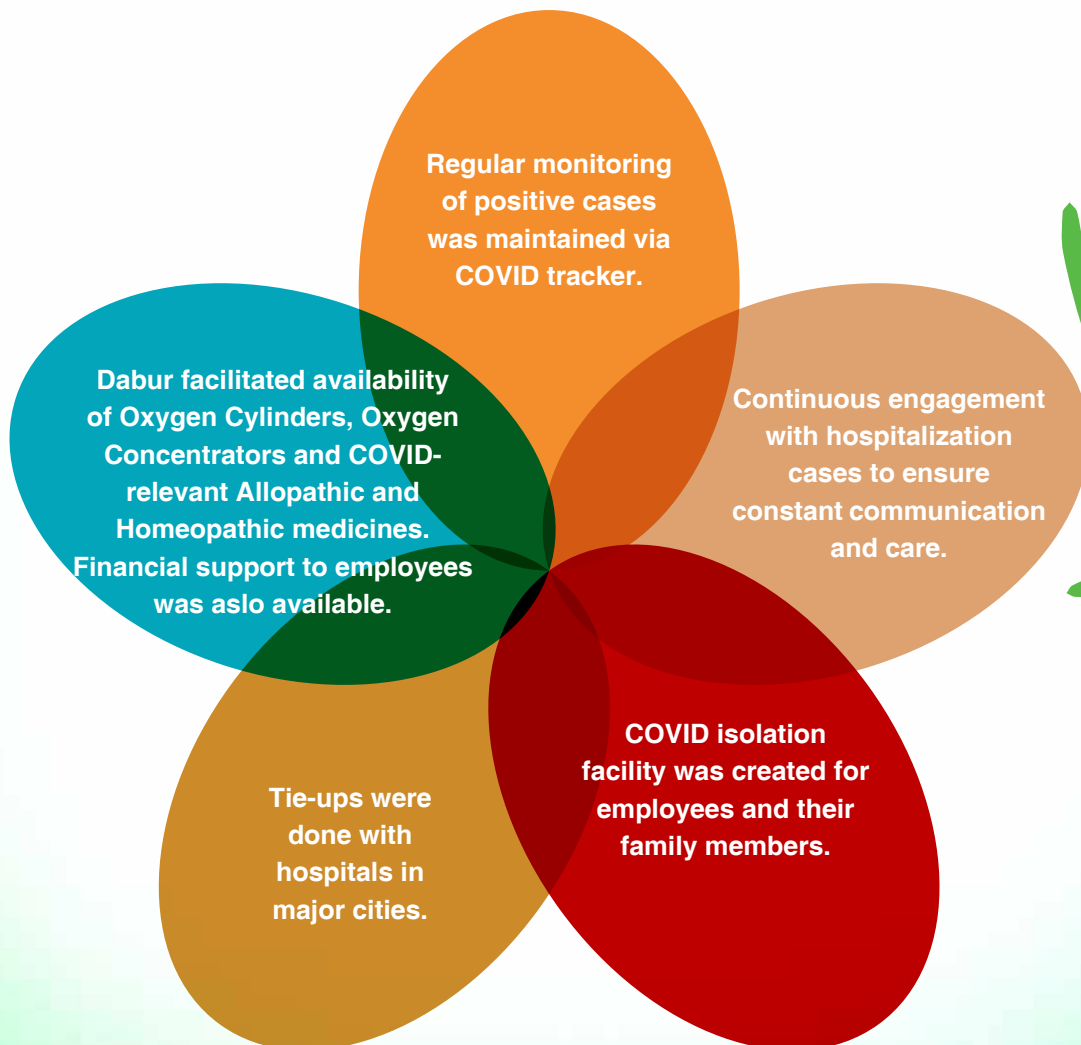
Regular monitoring of positive cases was maintained via COVID tracker.

Continuous engagement with hospitalization cases to ensure constant communication and care.

COVID isolation facility was created for employees and their family members.

Tie-ups were done with hospitals in major cities.

Dabur facilitated availability of Oxygen Cylinders, Oxygen Concentrators and COVID-relevant Allopathic and Homeopathic medicines. Financial support to employees was aslo available.